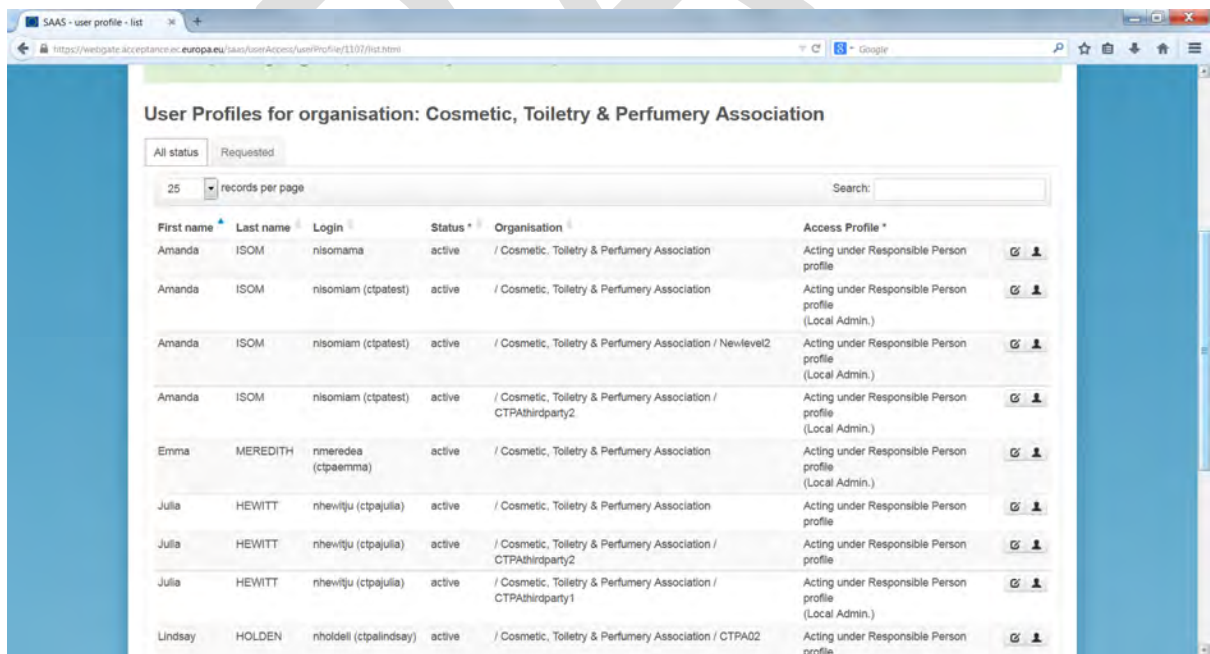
SAAS - user profile - list

https://webgate.acceptance.ec.europa.eu/saas/userAccess/userProfile/1107/list.html

Google

User Profiles for organisation: Cosmetic, Toiletry & Perfumery Association

All status | Requested

25 records per page

Search:

| First name | Last name | Login | Status * | Organisation | Access Profile * |
|---|---|---|---|---|---|
| Amanda | ISOM | nisomama | active | / Cosmetic, Toiletry & Perfumery Association | Acting under Responsible Person profile |
| Amanda | ISOM | nisomiam (ctpatest) | active | / Cosmetic, Toiletry & Perfumery Association | Acting under Responsible Person profile (Local Admin.) |
| Amanda | ISOM | nisomiam (ctpatest) | active | / Cosmetic, Toiletry & Perfumery Association / Newlevel2 | Acting under Responsible Person profile (Local Admin.) |
| Amanda | ISOM | nisomiam (ctpatest) | active | / Cosmetic, Toiletry & Perfumery Association / CTPAthirdparty2 | Acting under Responsible Person profile (Local Admin.) |
| Emma | MEREDITH | nmeredea (ctpaemma) | active | / Cosmetic, Toiletry & Perfumery Association | Acting under Responsible Person profile (Local Admin.) |
| Julia | HEWITT | nhewitju (ctpajulia) | active | / Cosmetic, Toiletry & Perfumery Association | Acting under Responsible Person profile |
| Julia | HEWITT | nhewitju (ctpajulia) | active | / Cosmetic, Toiletry & Perfumery Association / CTPAthirdparty2 | Acting under Responsible Person profile |
| Julia | HEWITT | nhewitju (ctpajulia) | active | / Cosmetic, Toiletry & Perfumery Association / CTPAthirdparty1 | Acting under Responsible Person profile (Local Admin.) |
| Lindsay | HOLDEN | nholdeli (ctpalindsay) | active | / Cosmetic, Toiletry & Perfumery Association / CTPA02 | Acting under Responsible Person profile |